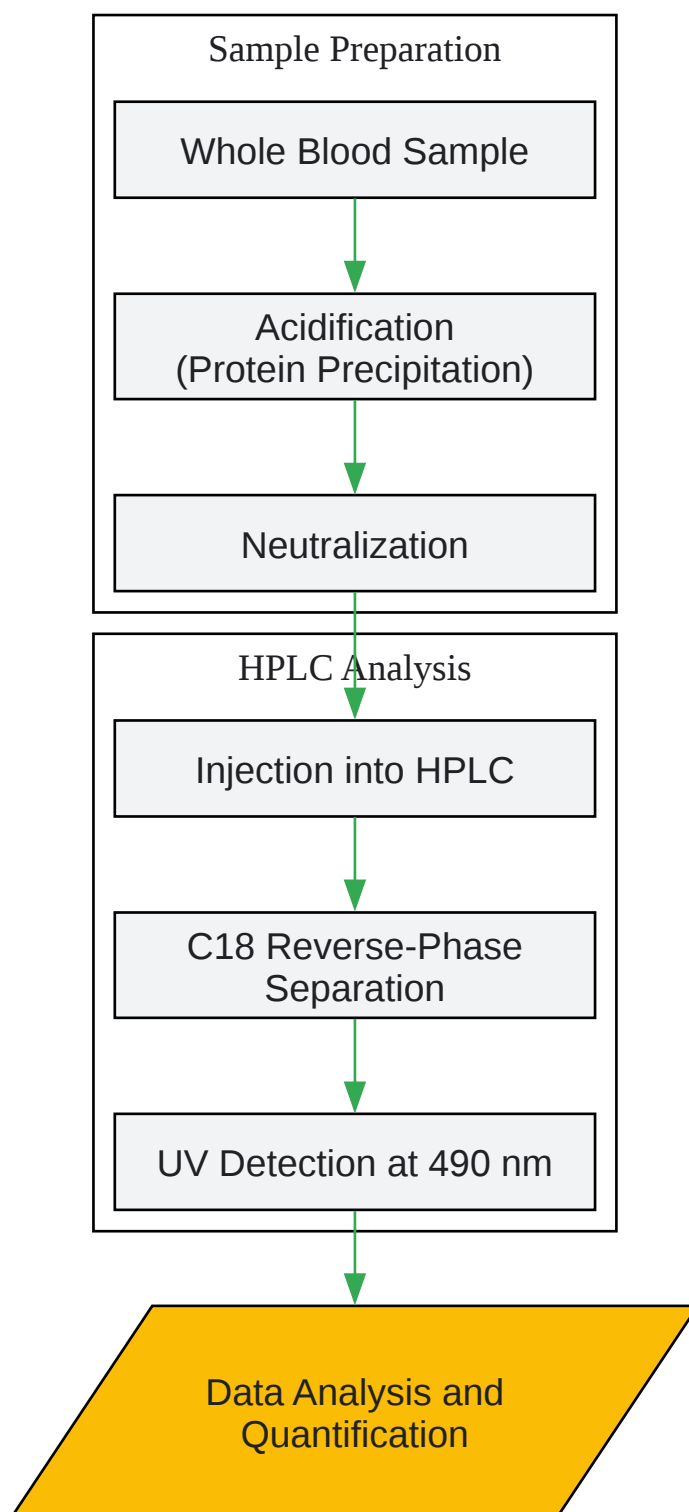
Sample Preparation

Whole Blood Sample

Acidification
(Protein Precipitation)

Neutralization

HPLC Analysis

Injection into HPLC

C18 Reverse-Phase
Separation

UV Detection at 490 nm

Data Analysis and
Quantification